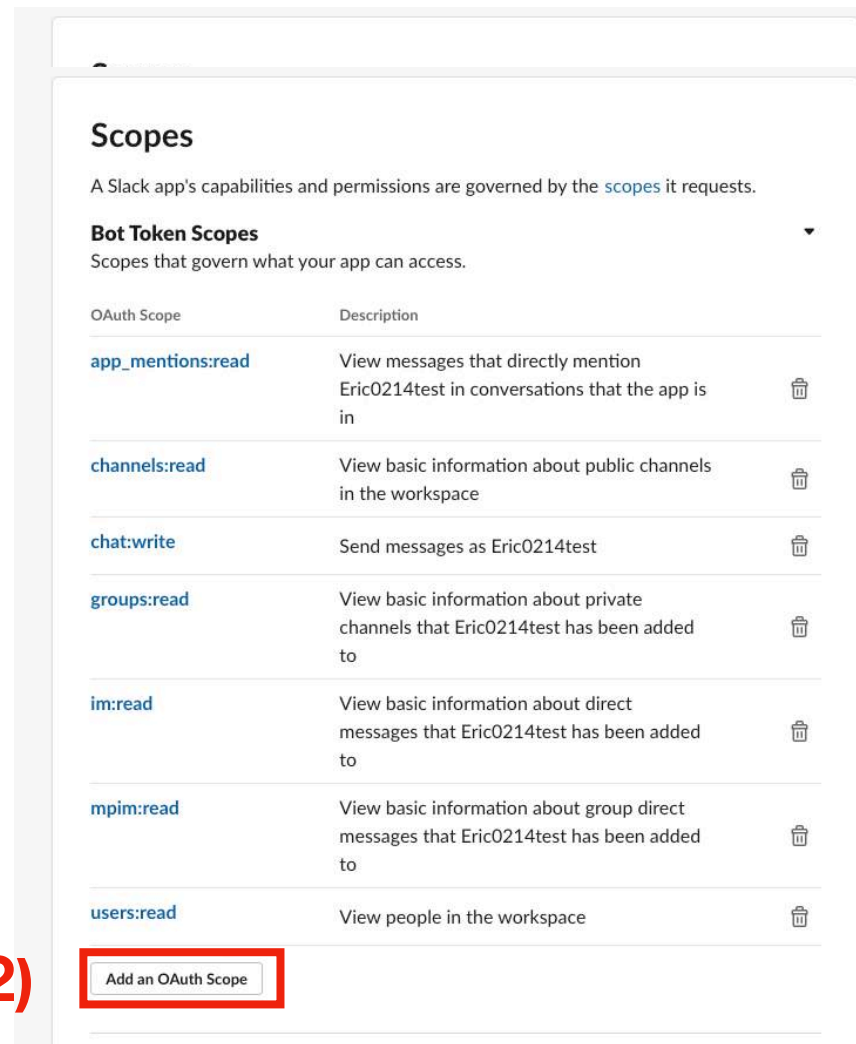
Scopes

A Slack app's capabilities and permissions are governed by the scopes it requests.

**Bot Token Scopes**
Scopes that govern what your app can access.

| OAuth Scope | Description |
|---|---|
| app_mentions:read | View messages that directly mention Eric0214test in conversations that the app is in |
| channels:read | View basic information about public channels in the workspace |
| chat:write | Send messages as Eric0214test |
| groups:read | View basic information about private channels that Eric0214test has been added to |
| im:read | View basic information about direct messages that Eric0214test has been added to |
| mpim:read | View basic information about group direct messages that Eric0214test has been added to |
| users:read | View people in the workspace |

2)

Add an OAuth Scope